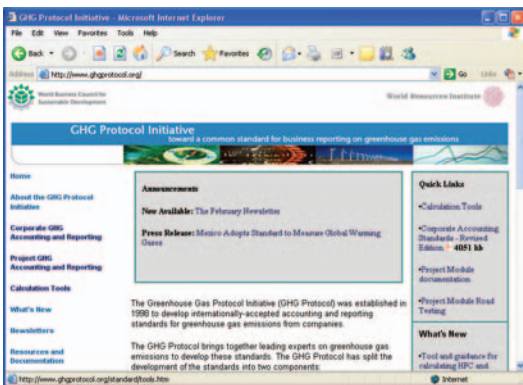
GHG Protocol Initiative - Microsoft Internet Explorer

File Edit View Favorites Tools Help

Back Search Favorites

Address http://www.ghgprotocol.org/ Go Links

World Business Council for Sustainable Development

World Resources Institute

GHG Protocol Initiative
toward a common standard for business reporting on greenhouse gas emissions

Home

About the GHG Protocol Initiative

Corporate GHG Accounting and Reporting

Project GHG Accounting and Reporting

Calculation Tools

What's New

Newsletters

Resources and Documentation

Announcements

New Available: The February Newsletter

Press Release: Mexico Adopts Standard to Measure Global Warming Gases

The Greenhouse Gas Protocol Initiative (GHG Protocol) was established in 1998 to develop internationally-accepted accounting and reporting standards for greenhouse gas emissions from companies.

The GHG Protocol brings together leading experts on greenhouse gas emissions to develop these standards. The GHG Protocol has split the development of the standards into two components:

Quick Links

•Calculation Tools

•Corporate Accounting Standards - Revised Edition 4051 kb

•Project Module documentation

•Project Module Road Testing

What's New

•Tool and guidance for calculating HFC and

http://www.ghgprotocol.org/standard/tools.htm

Internet